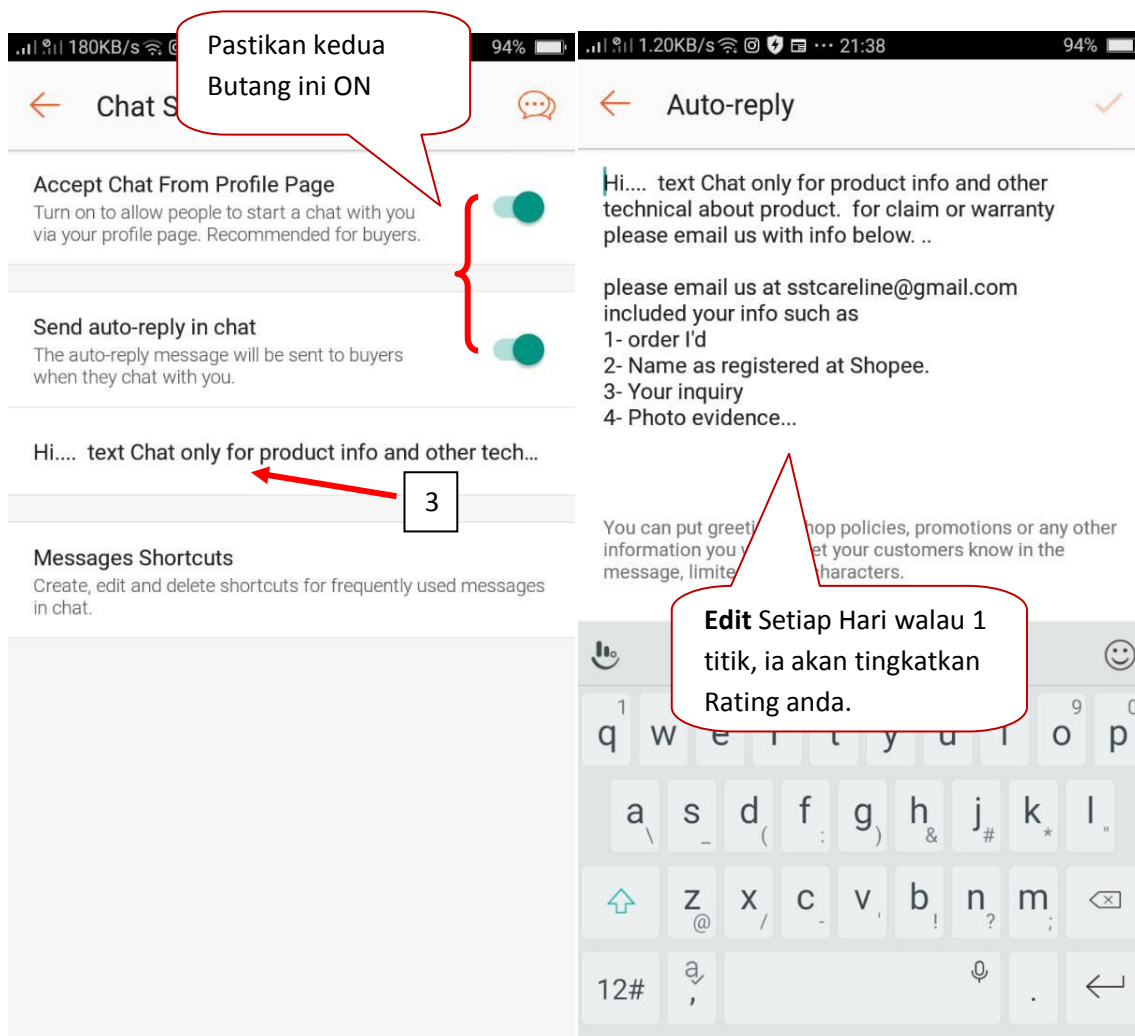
180KB/s
94%
Pastikan kedua Butang ini ON
Chat S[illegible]

Accept Chat From Profile Page
Turn on to allow people to start a chat with you via your profile page. Recommended for buyers.

Send auto-reply in chat
The auto-reply message will be sent to buyers when they chat with you.

Hi.... text Chat only for product info and other tech...
3

Messages Shortcuts
Create, edit and delete shortcuts for frequently used messages in chat.

1.20KB/s ··· 21:38
94%
Auto-reply

Hi.... text Chat only for product info and other technical about product. for claim or warranty please email us with info below. ..

please email us at sstcareline@gmail.com
included your info such as
1- order I'd
2- Name as registered at Shopee.
3- Your inquiry
4- Photo evidence...

You can put greeti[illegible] hop policies, promotions or any other information you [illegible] et your customers know in the message, limite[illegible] haracters.

**Edit** Setiap Hari walau 1 titik, ia akan tingkatkan Rating anda.

1 q w e r t y u i 9 o p
a s d f g h j k l
z x c v b n m
12# a , .